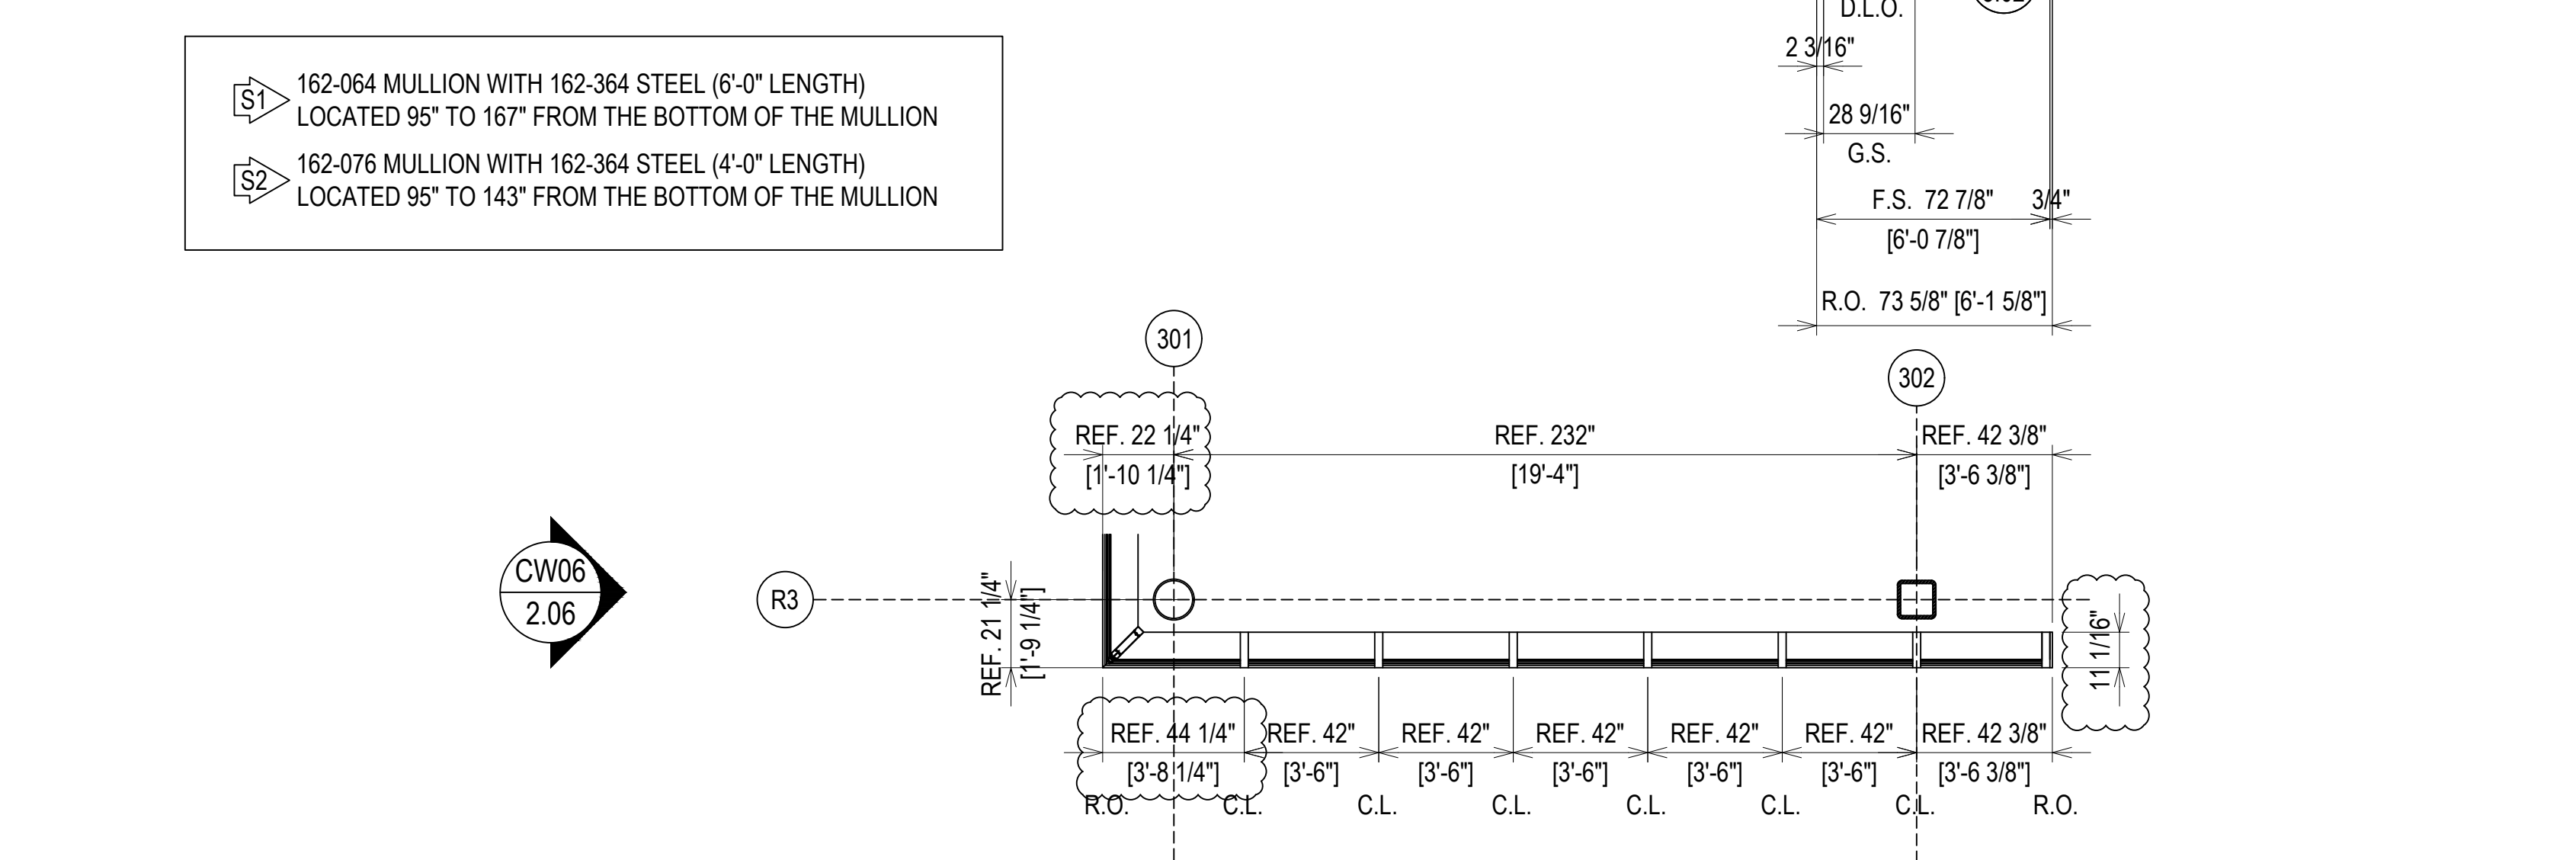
S1 162-064 MULLION WITH 162-364 STEEL (6'-0" LENGTH) LOCATED 95" TO 167" FROM THE BOTTOM OF THE MULLION

S2 162-076 MULLION WITH 162-364 STEEL (4'-0" LENGTH) LOCATED 95" TO 143" FROM THE BOTTOM OF THE MULLION

D.L.O.

2 3/16"

28 9/16"

G.S.

F.S. 72 7/8" 3/4"

[6'-0 7/8"]

R.O. 73 5/8" [6'-1 5/8"]

301

302

REF. 22 1/4"
[1'-10 1/4"]

REF. 232"
[19'-4"]

REF. 42 3/8"
[3'-6 3/8"]

CW06
2.06

R3

REF. 21 1/4"
[1'-9 1/4"]

11 1/16"

REF. 44 1/4"
[3'-8 1/4"]

REF. 42"
[3'-6"]

REF. 42"
[3'-6"]

REF. 42"
[3'-6"]

REF. 42"
[3'-6"]

REF. 42"
[3'-6"]

REF. 42 3/8"
[3'-6 3/8"]

R.O. C.L. C.L. C.L. C.L. C.L. C.L. R.O.